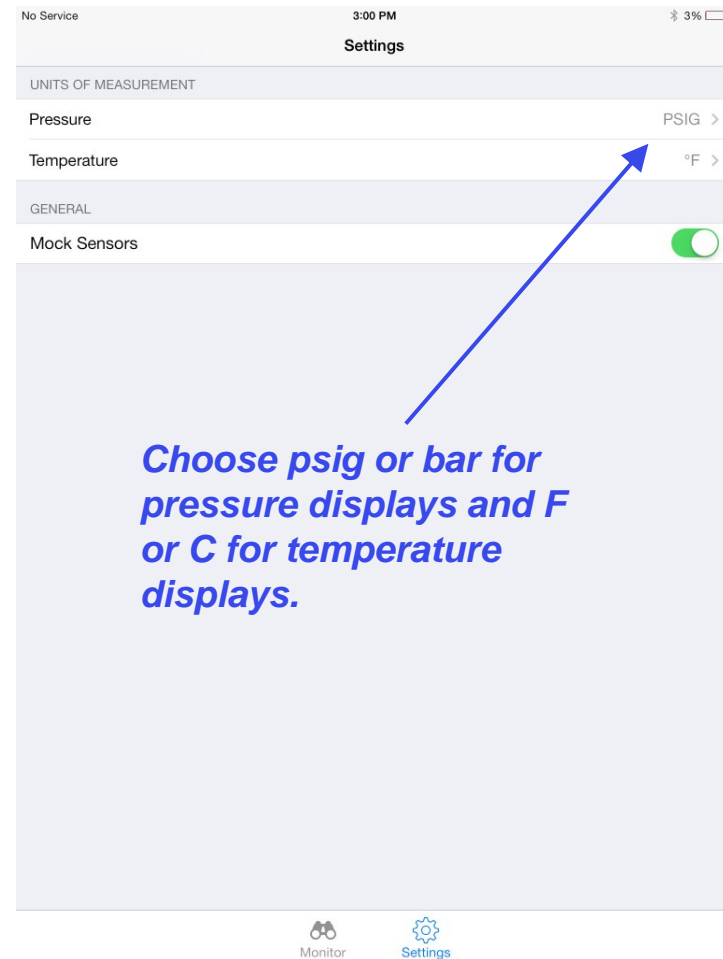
No Service
3:00 PM
3%

Settings

UNITS OF MEASUREMENT

Pressure
PSIG >

Temperature
°F >

GENERAL

Mock Sensors

Choose psig or bar for pressure displays and F or C for temperature displays.

Monitor
Settings